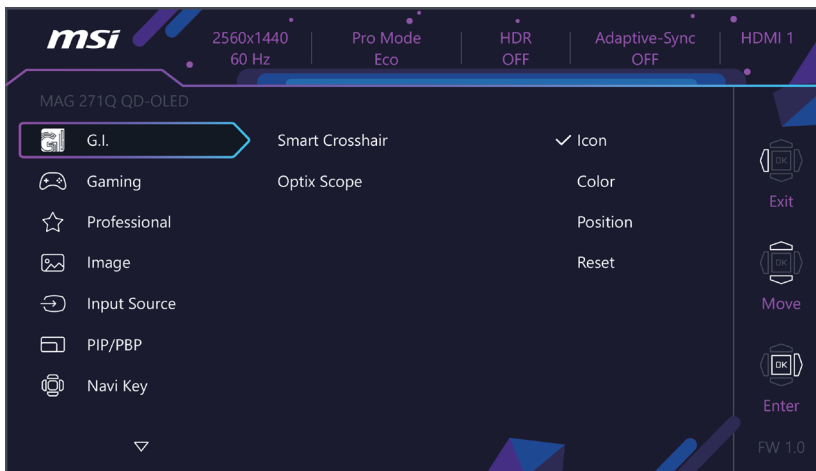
msi

2560x1440
60 Hz

Pro Mode
Eco

HDR
OFF

Adaptive-Sync
OFF

HDMI 1

MAG 271Q QD-OLED

G.I.

Gaming

Professional

Image

Input Source

PIP/PBP

Navi Key

Smart Crosshair

Optix Scope

✓ Icon

Color

Position

Reset

OK

Exit

OK

Move

OK

Enter

FW 1.0